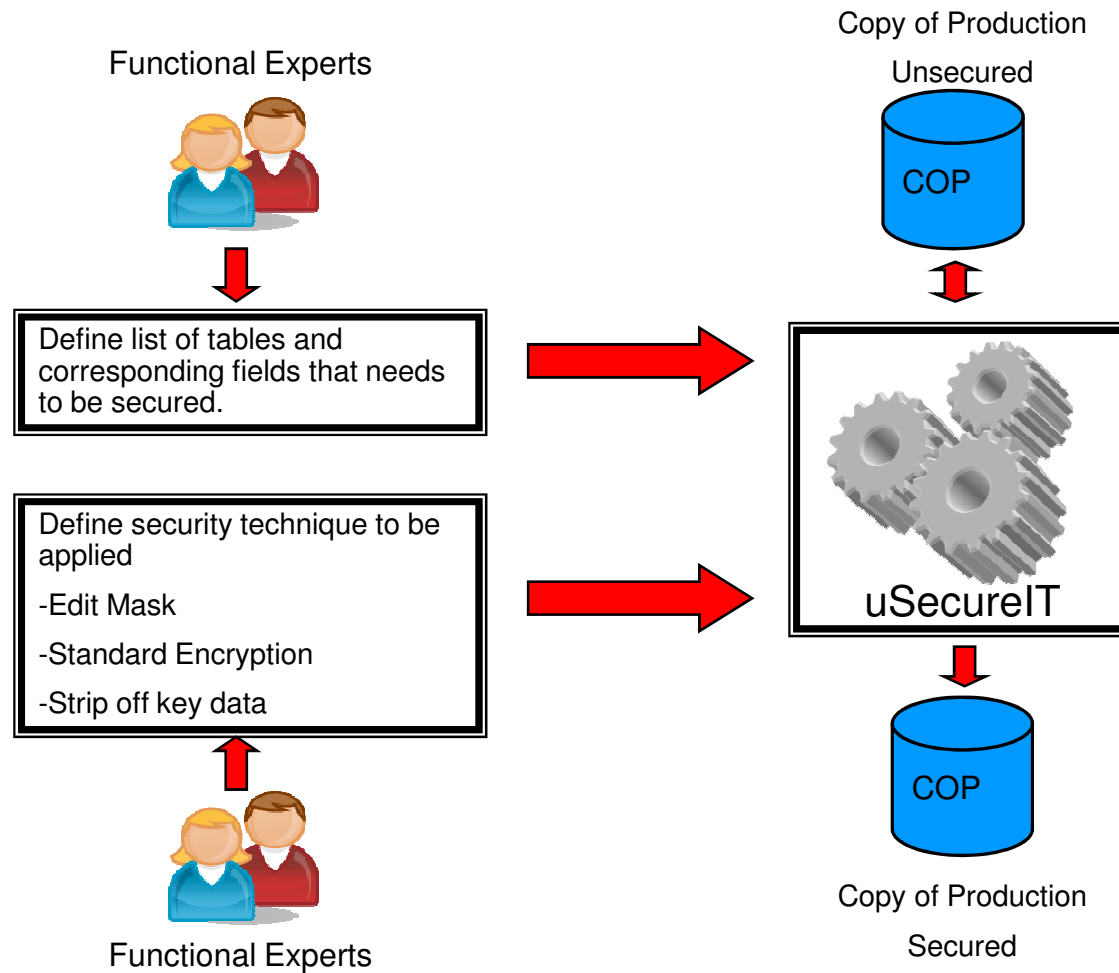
Functional Experts

Copy of Production

Unsecured

COP

Define list of tables and corresponding fields that needs to be secured.

uSecureIT

Define security technique to be applied

-Edit Mask

-Standard Encryption

-Strip off key data

COP

Copy of Production

Secured

Functional Experts